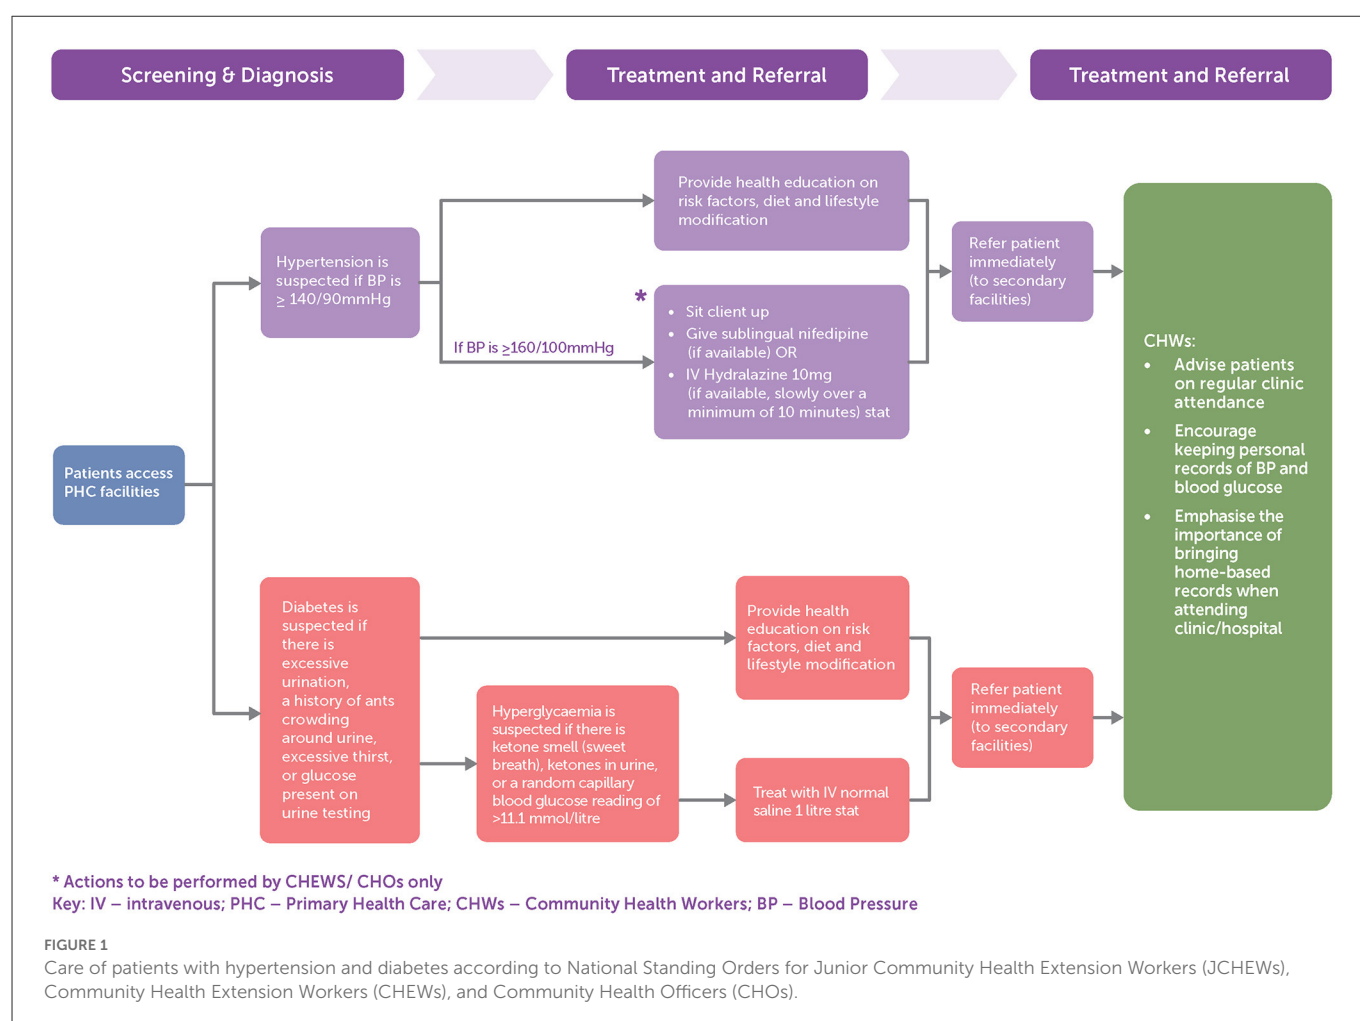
Screening & Diagnosis

Treatment and Referral

Treatment and Referral

Patients access PHC facilities

Hypertension is suspected if BP is $\geq$ 140/90mmHg

Provide health education on risk factors, diet and lifestyle modification

If BP is $\geq$160/100mmHg

*

- Sit client up
- Give sublingual nifedipine (if available) OR
- IV Hydralazine 10mg (if available, slowly over a minimum of 10 minutes) stat

Refer patient immediately (to secondary facilities)

Diabetes is suspected if there is excessive urination, a history of ants crowding around urine, excessive thirst, or glucose present on urine testing

Provide health education on risk factors, diet and lifestyle modification

Hyperglycaemia is suspected if there is ketone smell (sweet breath), ketones in urine, or a random capillary blood glucose reading of >11.1 mmol/litre

Treat with IV normal saline 1 litre stat

Refer patient immediately (to secondary facilities)

CHWs:
- Advise patients on regular clinic attendance
- Encourage keeping personal records of BP and blood glucose
- Emphasise the importance of bringing home-based records when attending clinic/hospital

* Actions to be performed by CHEWS/ CHOs only
Key: IV – intravenous; PHC – Primary Health Care; CHWs – Community Health Workers; BP – Blood Pressure

FIGURE 1
Care of patients with hypertension and diabetes according to National Standing Orders for Junior Community Health Extension Workers (JCHEWs), Community Health Extension Workers (CHEWs), and Community Health Officers (CHOs).